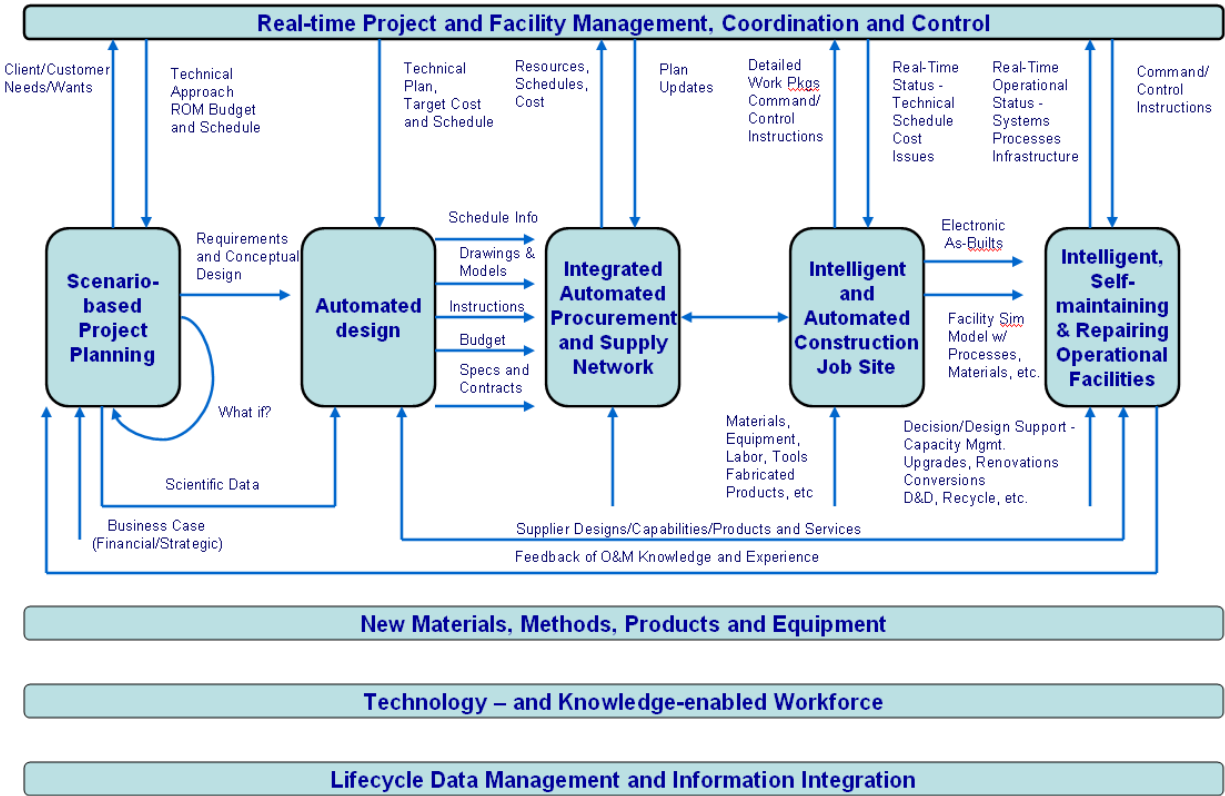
Real-time Project and Facility Management, Coordination and Control

Client/Customer Needs/Wants

Technical Approach ROM Budget and Schedule

Technical Plan, Target Cost and Schedule

Resources, Schedules, Cost

Plan Updates

Detailed Work Pkgs Command/ Control Instructions

Real-Time Status - Technical Schedule Cost Issues

Real-Time Operational Status - Systems Processes Infrastructure

Command/ Control Instructions

Scenario-based Project Planning

Requirements and Conceptual Design

What if?

Automated design

Schedule Info

Drawings & Models

Instructions

Budget

Specs and Contracts

Integrated Automated Procurement and Supply Network

Intelligent and Automated Construction Job Site

Electronic As-Builts

Facility Sim Model w/ Processes, Materials, etc.

Intelligent, Self-maintaining & Repairing Operational Facilities

Scientific Data

Materials, Equipment, Labor, Tools Fabricated Products, etc

Decision/Design Support - Capacity Mgmt. Upgrades, Renovations Conversions D&D, Recycle, etc.

Business Case (Financial/Strategic)

Supplier Designs/Capabilities/Products and Services

Feedback of O&M Knowledge and Experience

New Materials, Methods, Products and Equipment

Technology – and Knowledge-enabled Workforce

Lifecycle Data Management and Information Integration